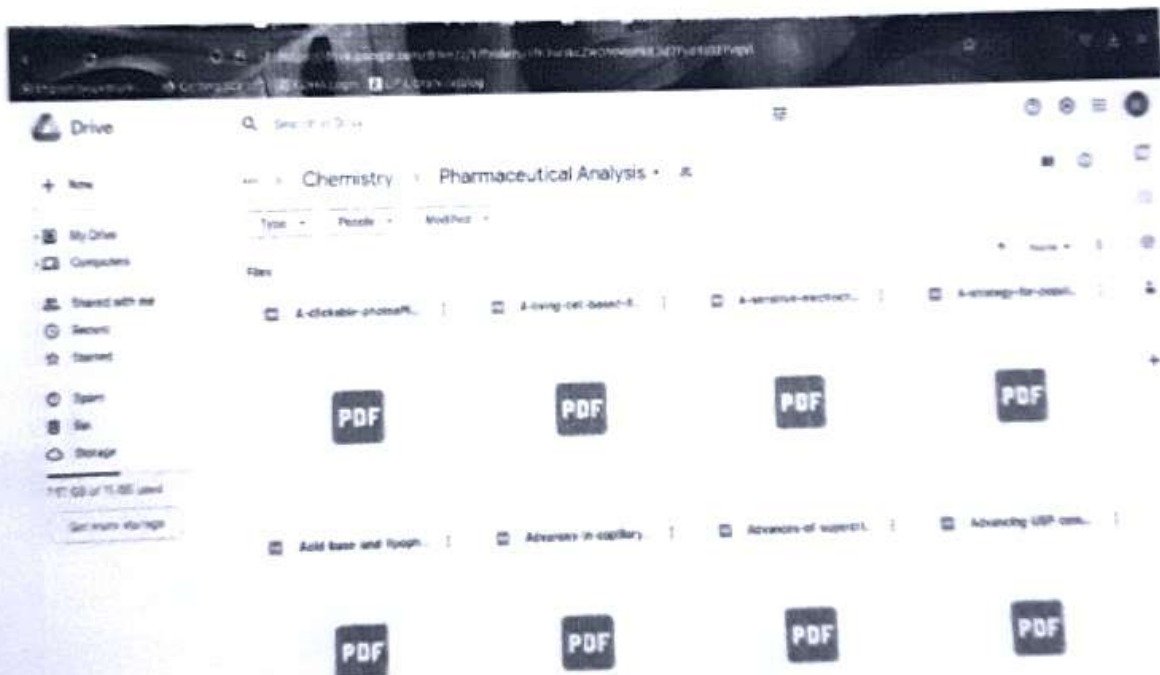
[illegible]

Drive

Search in Drive

+ New

My Drive
Computers

Shared with me
Recent
Starred

Spam
Bin
Storage

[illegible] of 15 GB used

Get more storage

… › Chemistry › Pharmaceutical Analysis ▾

Type ▾ People ▾ Modified ▾

Files

A-clickable-photoeff...

A-living-cell-based-fl...

A-sensitive-electroch...

A-strategy-for-ossili...

PDF

PDF

PDF

PDF

Acid base and lyoph...

Advances in capillary...

Advances-of-supercri...

Advancing USP com...

PDF

PDF

PDF

PDF